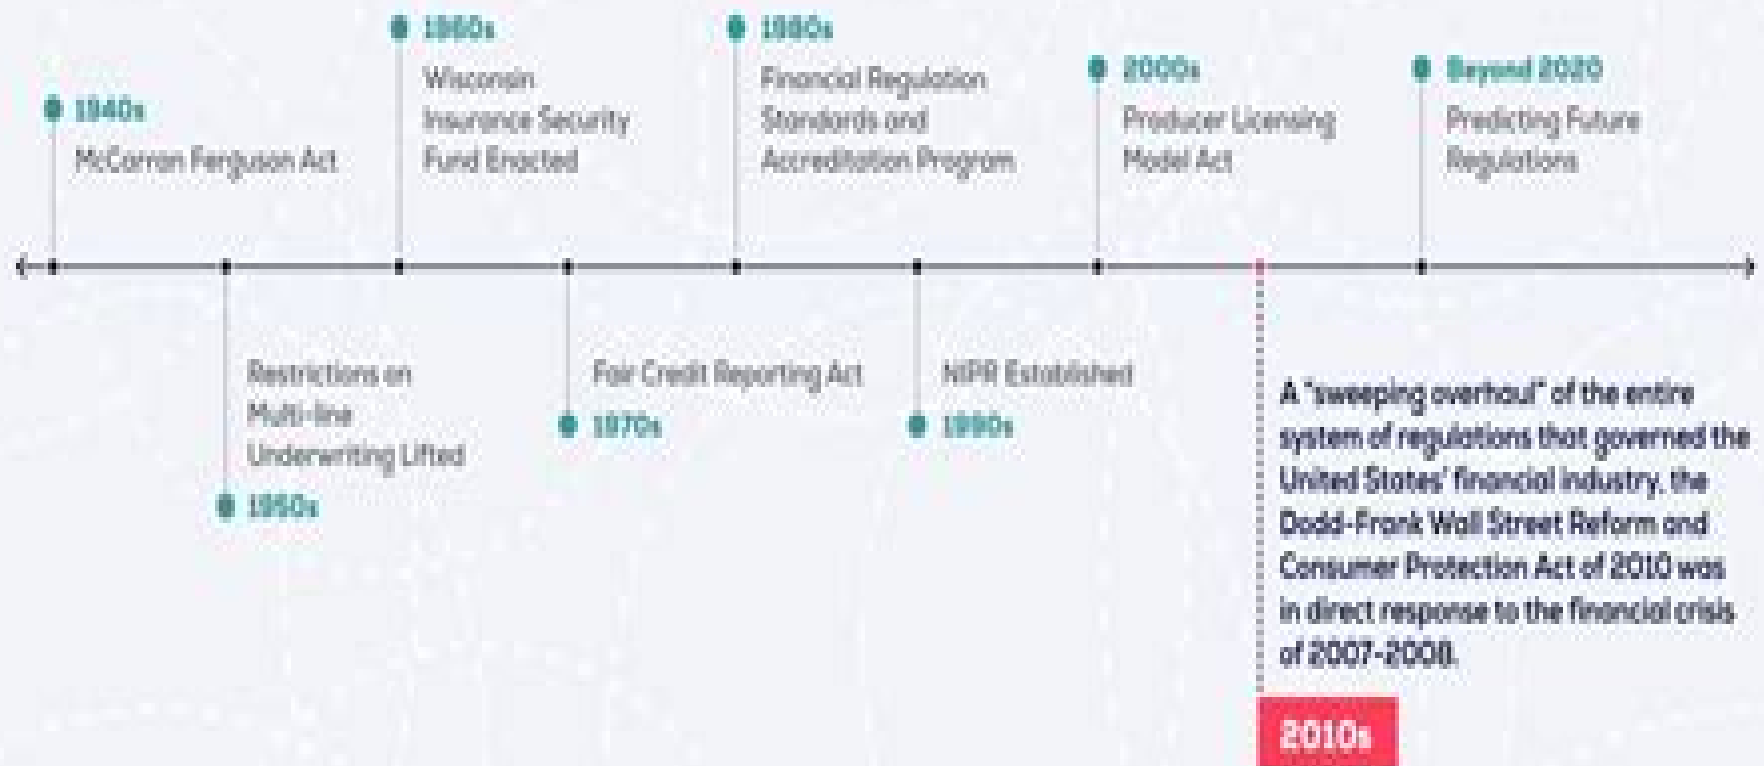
1940s
McCarran Ferguson Act

Restrictions on Multi-line Underwriting Lifted
1950s

1960s
Wisconsin Insurance Security Fund Enacted

Fair Credit Reporting Act
1970s

1980s
Financial Regulation Standards and Accreditation Program

NIPR Established
1990s

2000s
Producer Licensing Model Act

A "sweeping overhaul" of the entire system of regulations that governed the United States' financial industry, the Dodd-Frank Wall Street Reform and Consumer Protection Act of 2010 was in direct response to the financial crisis of 2007-2008.
2010s

Beyond 2020
Predicting Future Regulations